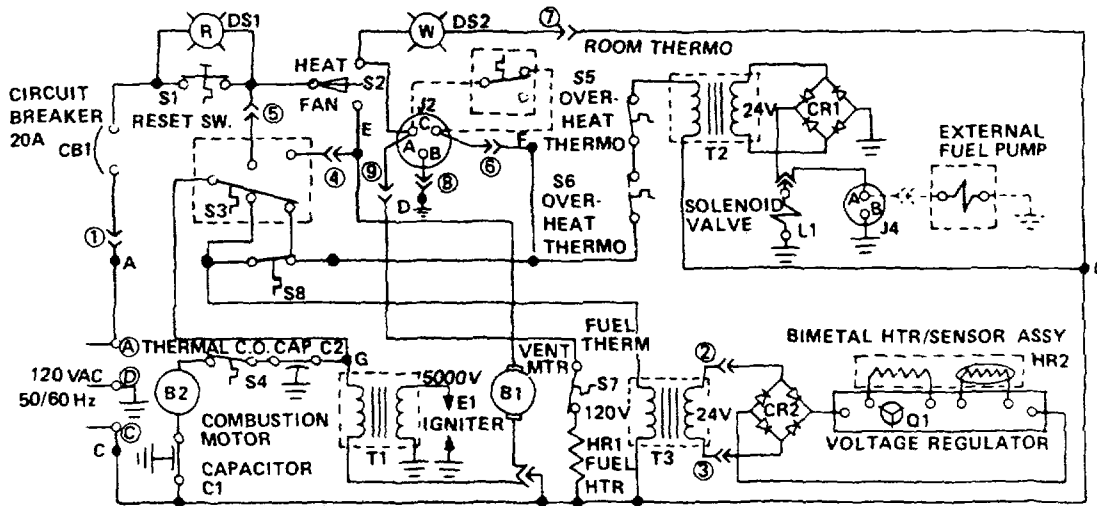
R DS1
W DS2
⑦
ROOM THERMO
HEAT
S2
FAN
S1
RESET SW.
⑤
CIRCUIT BREAKER 20A
CB1
J2
C
A
B
E
S5 OVER-HEAT THERMO
S6 OVER-HEAT THERMO
24V
CR1
T2
EXTERNAL FUEL PUMP
SOLENOID VALVE
L1
A
B
J4
④
⑥
⑨
⑧
D
S3
①
A
S8
Ⓐ THERMAL C.O. CAP C2
G
S4
VENT MTR
FUEL THERM
S7
120V
②
24V
BIMETAL HTR/SENSOR ASSY
HR2
120 VAC 50/60 Hz
Ⓓ
Ⓒ
C
B2
COMBUSTION MOTOR
CAPACITOR C1
T1
15000V
E1
IGNITER
B1
HR1 FUEL HTR
T3
CR2
③
Q1
VOLTAGE REGULATOR